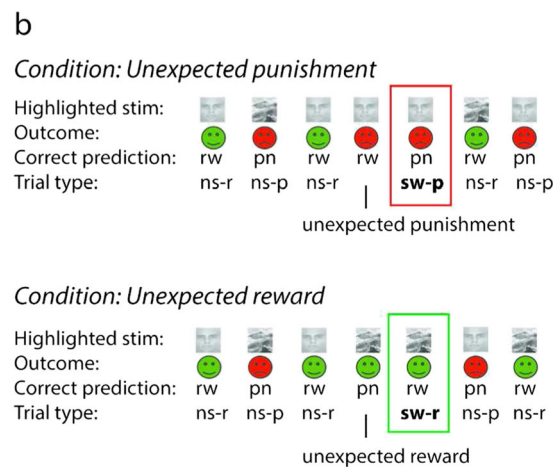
b

*Condition: Unexpected punishment*

| Highlighted stim: | | | | | | | |
|---|---|---|---|---|---|---|---|
| Outcome: | | | | | | | |
| Correct prediction: | rw | pn | rw | rw | pn | rw | pn |
| Trial type: | ns-r | ns-p | ns-r | | **sw-p** | ns-r | ns-p |

unexpected punishment

*Condition: Unexpected reward*

| Highlighted stim: | | | | | | | |
|---|---|---|---|---|---|---|---|
| Outcome: | | | | | | | |
| Correct prediction: | rw | pn | rw | pn | rw | pn | rw |
| Trial type: | ns-r | ns-p | ns-r | | **sw-r** | ns-p | ns-r |

unexpected reward